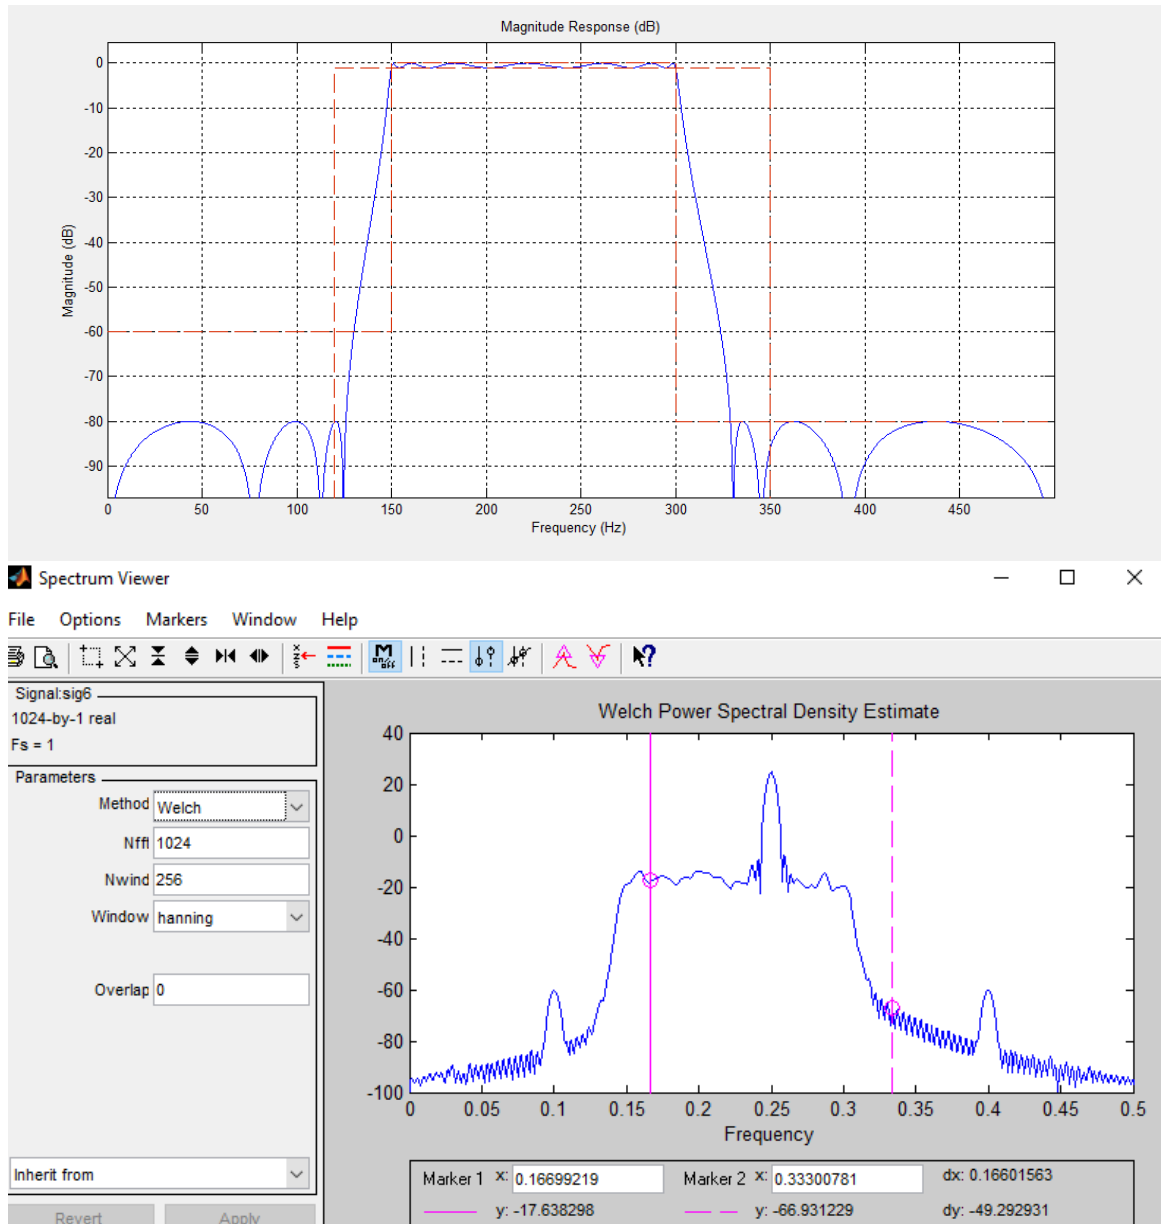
Magnitude Response (dB)

Magnitude (dB)

0
-10
-20
-30
-40
-50
-60
-70
-80
-90

0 50 100 150 200 250 300 350 400 450

Frequency (Hz)

Spectrum Viewer

File Options Markers Window Help

Signal:sig6
1024-by-1 real
Fs = 1

Parameters
Method Welch
Nfft 1024
Nwind 256
Window hanning

Overlap 0

Inherit from

Revert Apply

Welch Power Spectral Density Estimate

40
20
0
-20
-40
-60
-80
-100

0 0.05 0.1 0.15 0.2 0.25 0.3 0.35 0.4 0.45 0.5

Frequency

Marker 1 x: 0.16699219
y: -17.638298
Marker 2 x: 0.33300781
y: -66.931229
dx: 0.16601563
dy: -49.292931